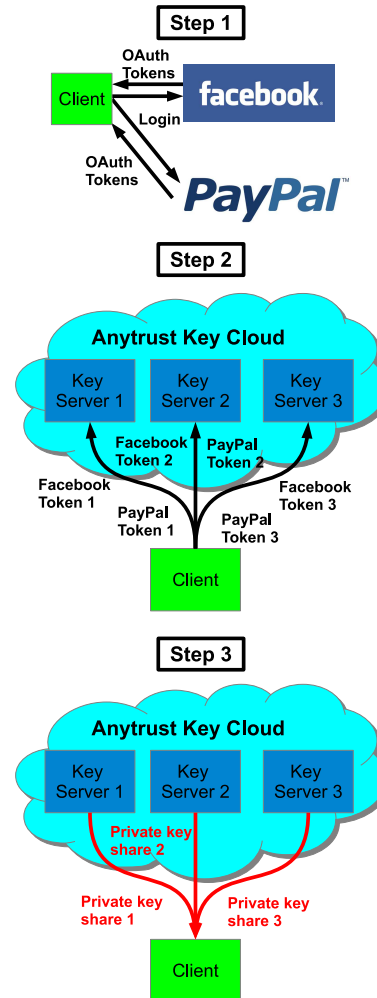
Step 1

OAuth Tokens

Client

facebook.

Login

OAuth Tokens

PayPal™

Step 2

Anytrust Key Cloud

Key Server 1

Key Server 2

Key Server 3

Facebook Token 2

PayPal Token 2

Facebook Token 1

PayPal Token 1

Facebook Token 3

PayPal Token 3

Client

Step 3

Anytrust Key Cloud

Key Server 1

Key Server 2

Key Server 3

Private key share 2

Private key share 1

Private key share 3

Client